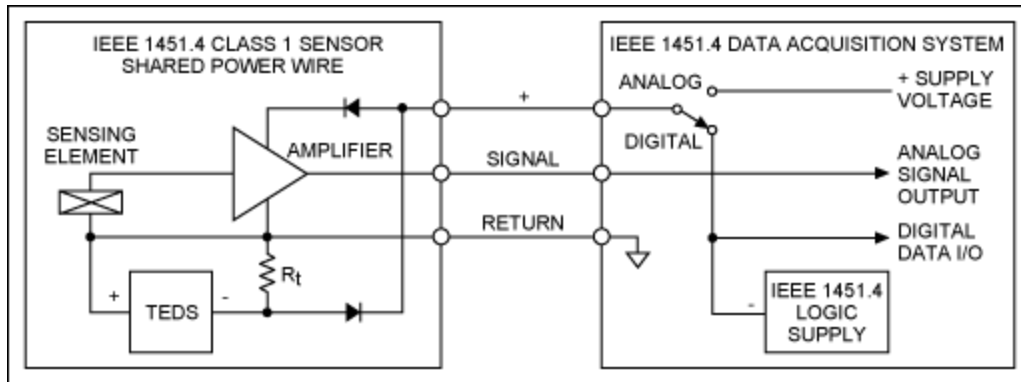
IEEE 1451.4 CLASS 1 SENSOR
SHARED POWER WIRE

SENSING ELEMENT

AMPLIFIER

+

TEDS

-

$R_t$

+

SIGNAL

RETURN

IEEE 1451.4 DATA ACQUISITION SYSTEM

ANALOG

+ SUPPLY VOLTAGE

DIGITAL

ANALOG SIGNAL OUTPUT

DIGITAL DATA I/O

-

IEEE 1451.4 LOGIC SUPPLY